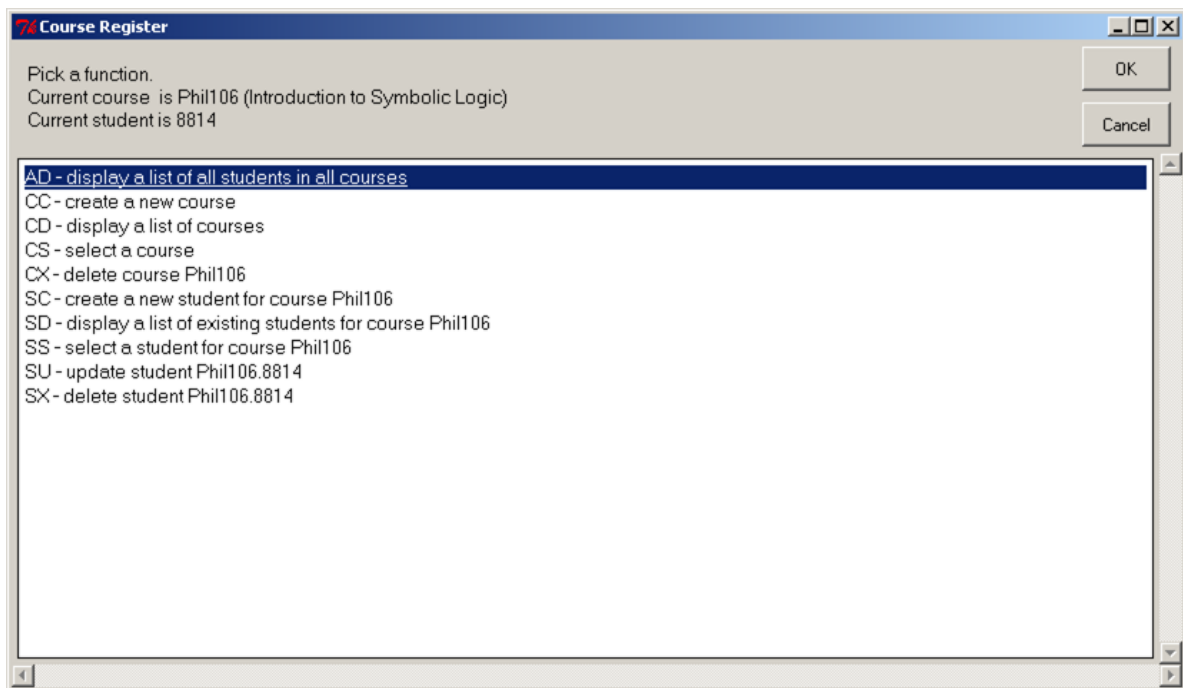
Course Register

Pick a function.
Current course is Phil106 (Introduction to Symbolic Logic)
Current student is 8814

OK

Cancel

AD - display a list of all students in all courses
CC - create a new course
CD - display a list of courses
CS - select a course
CX - delete course Phil106
SC - create a new student for course Phil106
SD - display a list of existing students for course Phil106
SS - select a student for course Phil106
SU - update student Phil106.8814
SX - delete student Phil106.8814